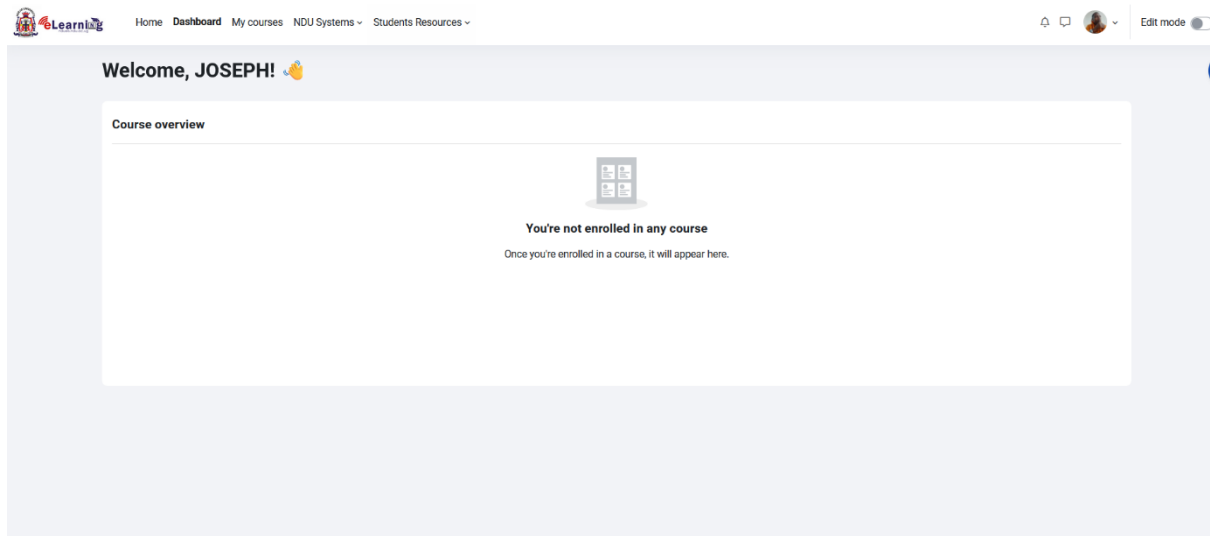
eLearning

Home Dashboard My courses NDU Systems Students Resources

Edit mode

Welcome, JOSEPH! 👋

Course overview

You're not enrolled in any course

Once you're enrolled in a course, it will appear here.